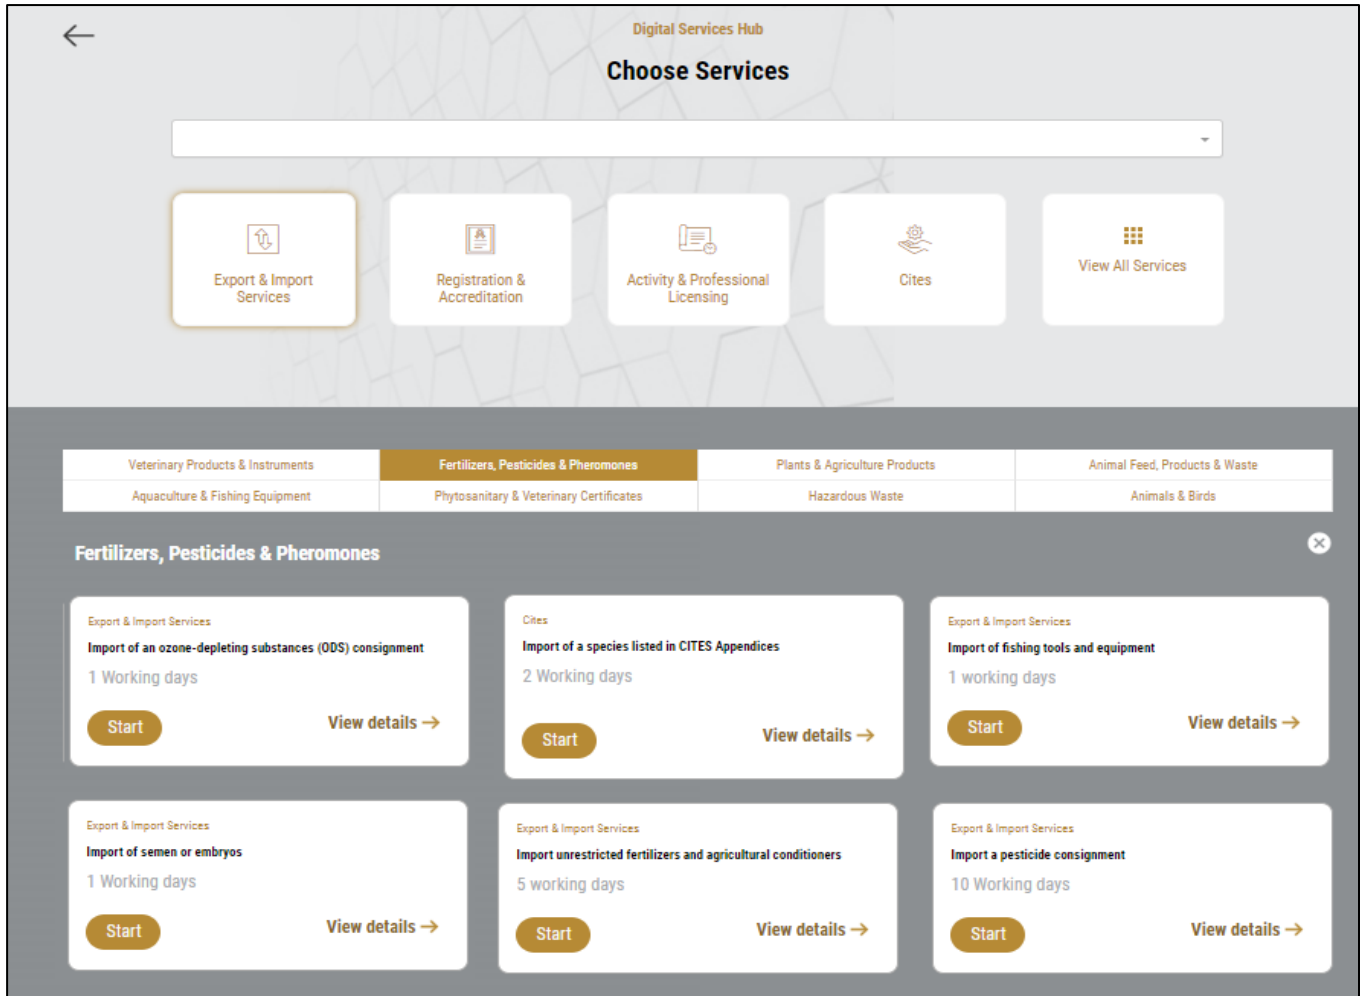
Digital Services Hub

Choose Services

Export & Import Services

Registration & Accreditation

Activity & Professional Licensing

Cites

View All Services

| Veterinary Products & Instruments | Fertilizers, Pesticides & Pheromones | Plants & Agriculture Products | Animal Feed, Products & Waste |
|---|---|---|---|
| Aquaculture & Fishing Equipment | Phytosanitary & Veterinary Certificates | Hazardous Waste | Animals & Birds |

Fertilizers, Pesticides & Pheromones

Export & Import Services
Import of an ozone-depleting substances (ODS) consignment
1 Working days
Start
View details →

Cites
Import of a species listed in CITES Appendices
2 Working days
Start
View details →

Export & Import Services
Import of fishing tools and equipment
1 working days
Start
View details →

Export & Import Services
Import of semen or embryos
1 Working days
Start
View details →

Export & Import Services
Import unrestricted fertilizers and agricultural conditioners
5 working days
Start
View details →

Export & Import Services
Import a pesticide consignment
10 Working days
Start
View details →